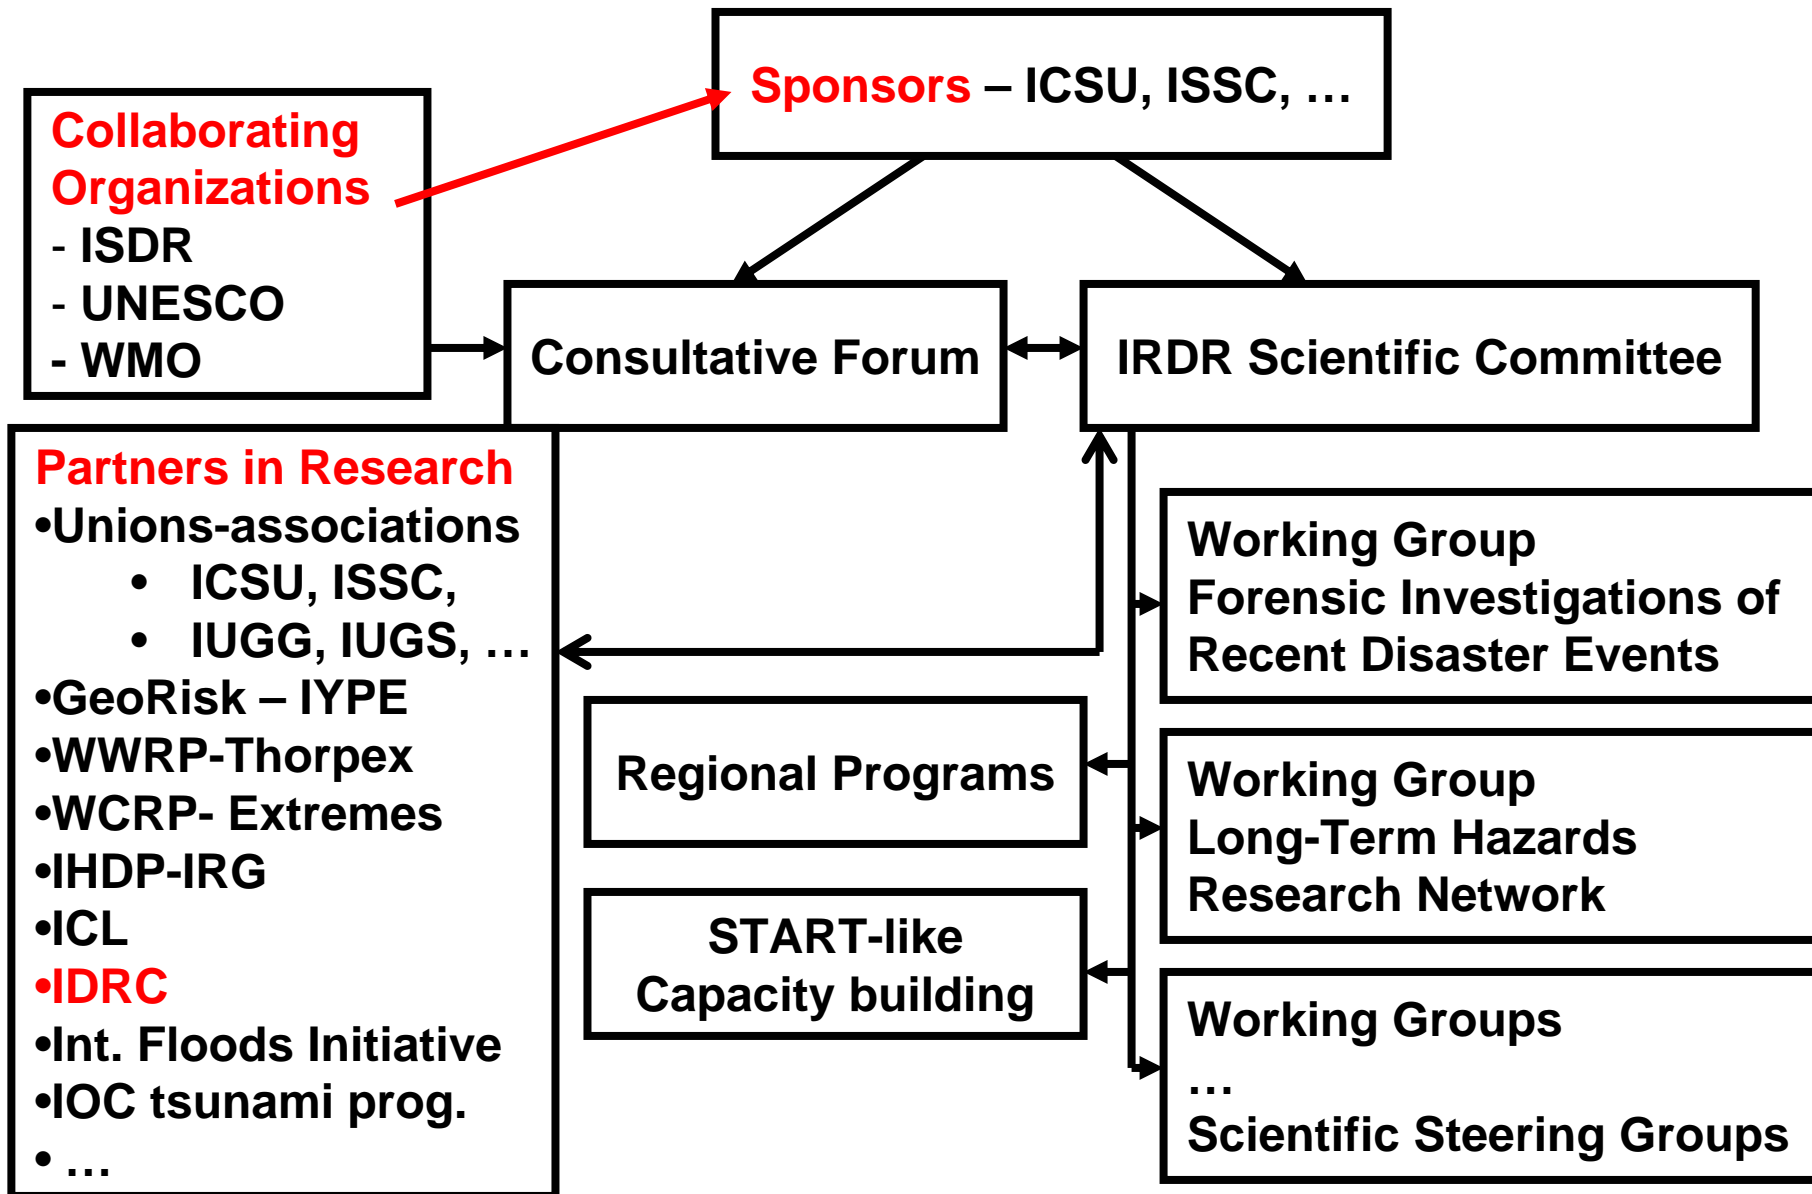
Sponsors – ICSU, ISSC, …

Collaborating Organizations
- ISDR
- UNESCO
- WMO

Consultative Forum

IRDR Scientific Committee

Partners in Research
•Unions-associations
• ICSU, ISSC,
• IUGG, IUGS, …
•GeoRisk – IYPE
•WWRP-Thorpex
•WCRP- Extremes
•IHDP-IRG
•ICL
•IDRC
•Int. Floods Initiative
•IOC tsunami prog.
• …

Working Group
Forensic Investigations of Recent Disaster Events

Regional Programs

Working Group
Long-Term Hazards Research Network

START-like
Capacity building

Working Groups
…
Scientific Steering Groups